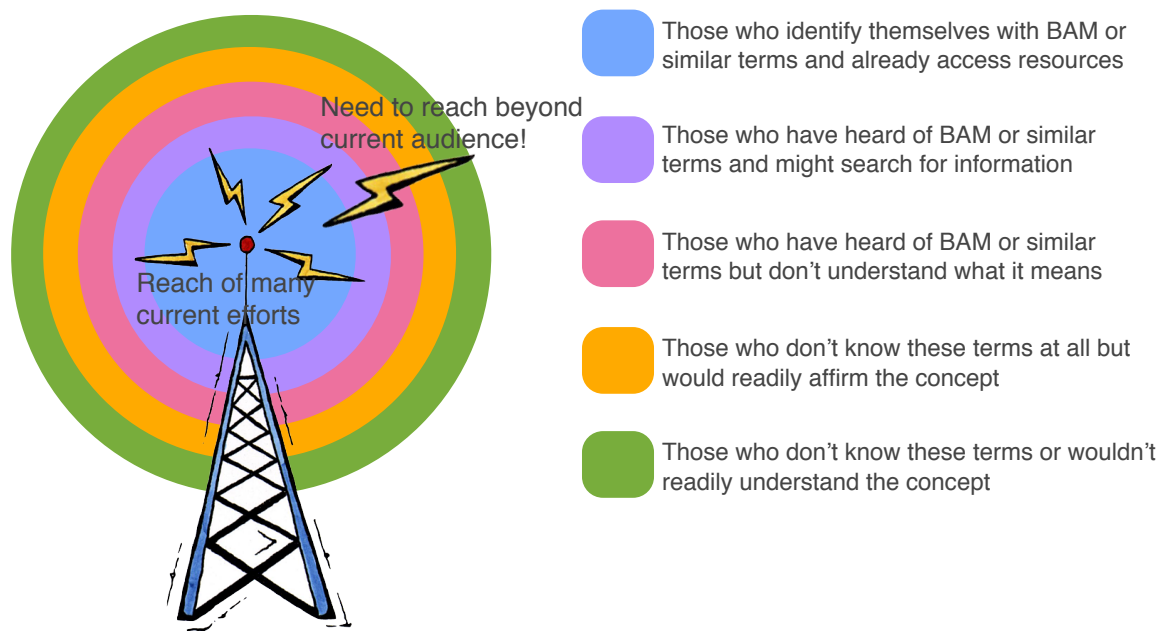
Need to reach beyond current audience!

Reach of many current efforts

Those who identify themselves with BAM or similar terms and already access resources

Those who have heard of BAM or similar terms and might search for information

Those who have heard of BAM or similar terms but don't understand what it means

Those who don't know these terms at all but would readily affirm the concept

Those who don't know these terms or wouldn't readily understand the concept